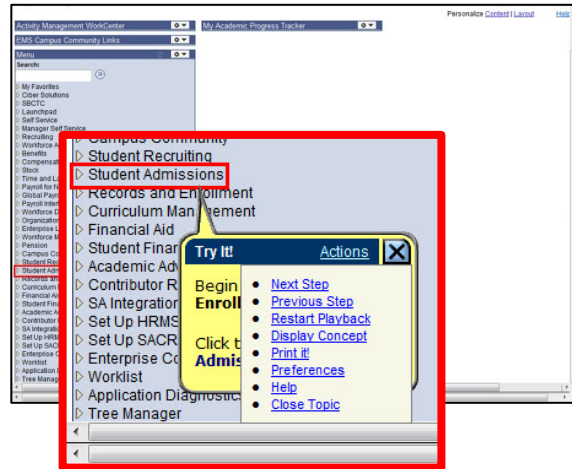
Activity Management WorkCenter

My Academic Progress Tracker

Personalize Content | Layout

Help

EMS Campus Community Links

Menu

Search:

My Favorites
Ciber Solutions
SBCTC
Launchpad
Self Service
Manager Self Service
Recruiting
Workforce A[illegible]
Benefits
Compensa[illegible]
Stock
Time and La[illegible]
Payroll for N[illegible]
Global Payr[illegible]
Payroll Inter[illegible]
Workforce D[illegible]
Organization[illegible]
Enterprise L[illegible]
Workforce M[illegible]
Pension
Campus Co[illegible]
Student Rec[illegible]
Student Adm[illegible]
Records and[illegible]
Curriculum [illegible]
Financial Aid
Student Fina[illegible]
Academic A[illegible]
Contributor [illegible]
SA Integratio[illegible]
Set Up HRM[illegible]
Set Up SAC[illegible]
Enterprise C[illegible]
Worklist
Application D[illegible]
Tree Manag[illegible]

Campus Community
Student Recruiting
Student Admissions
Records and Enrollment
Curriculum Management
Financial Aid
Student Finar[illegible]
Academic Adv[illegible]
Contributor R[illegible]
SA Integration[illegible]
Set Up HRMS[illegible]
Set Up SACR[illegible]
Enterprise Co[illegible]
Worklist
Application Diagnostics
Tree Manager

Try It!
Actions
X

Begin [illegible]
Enroll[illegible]

Click t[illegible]
Admis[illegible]

Next Step
Previous Step
Restart Playback
Display Concept
Print it!
Preferences
Help
Close Topic